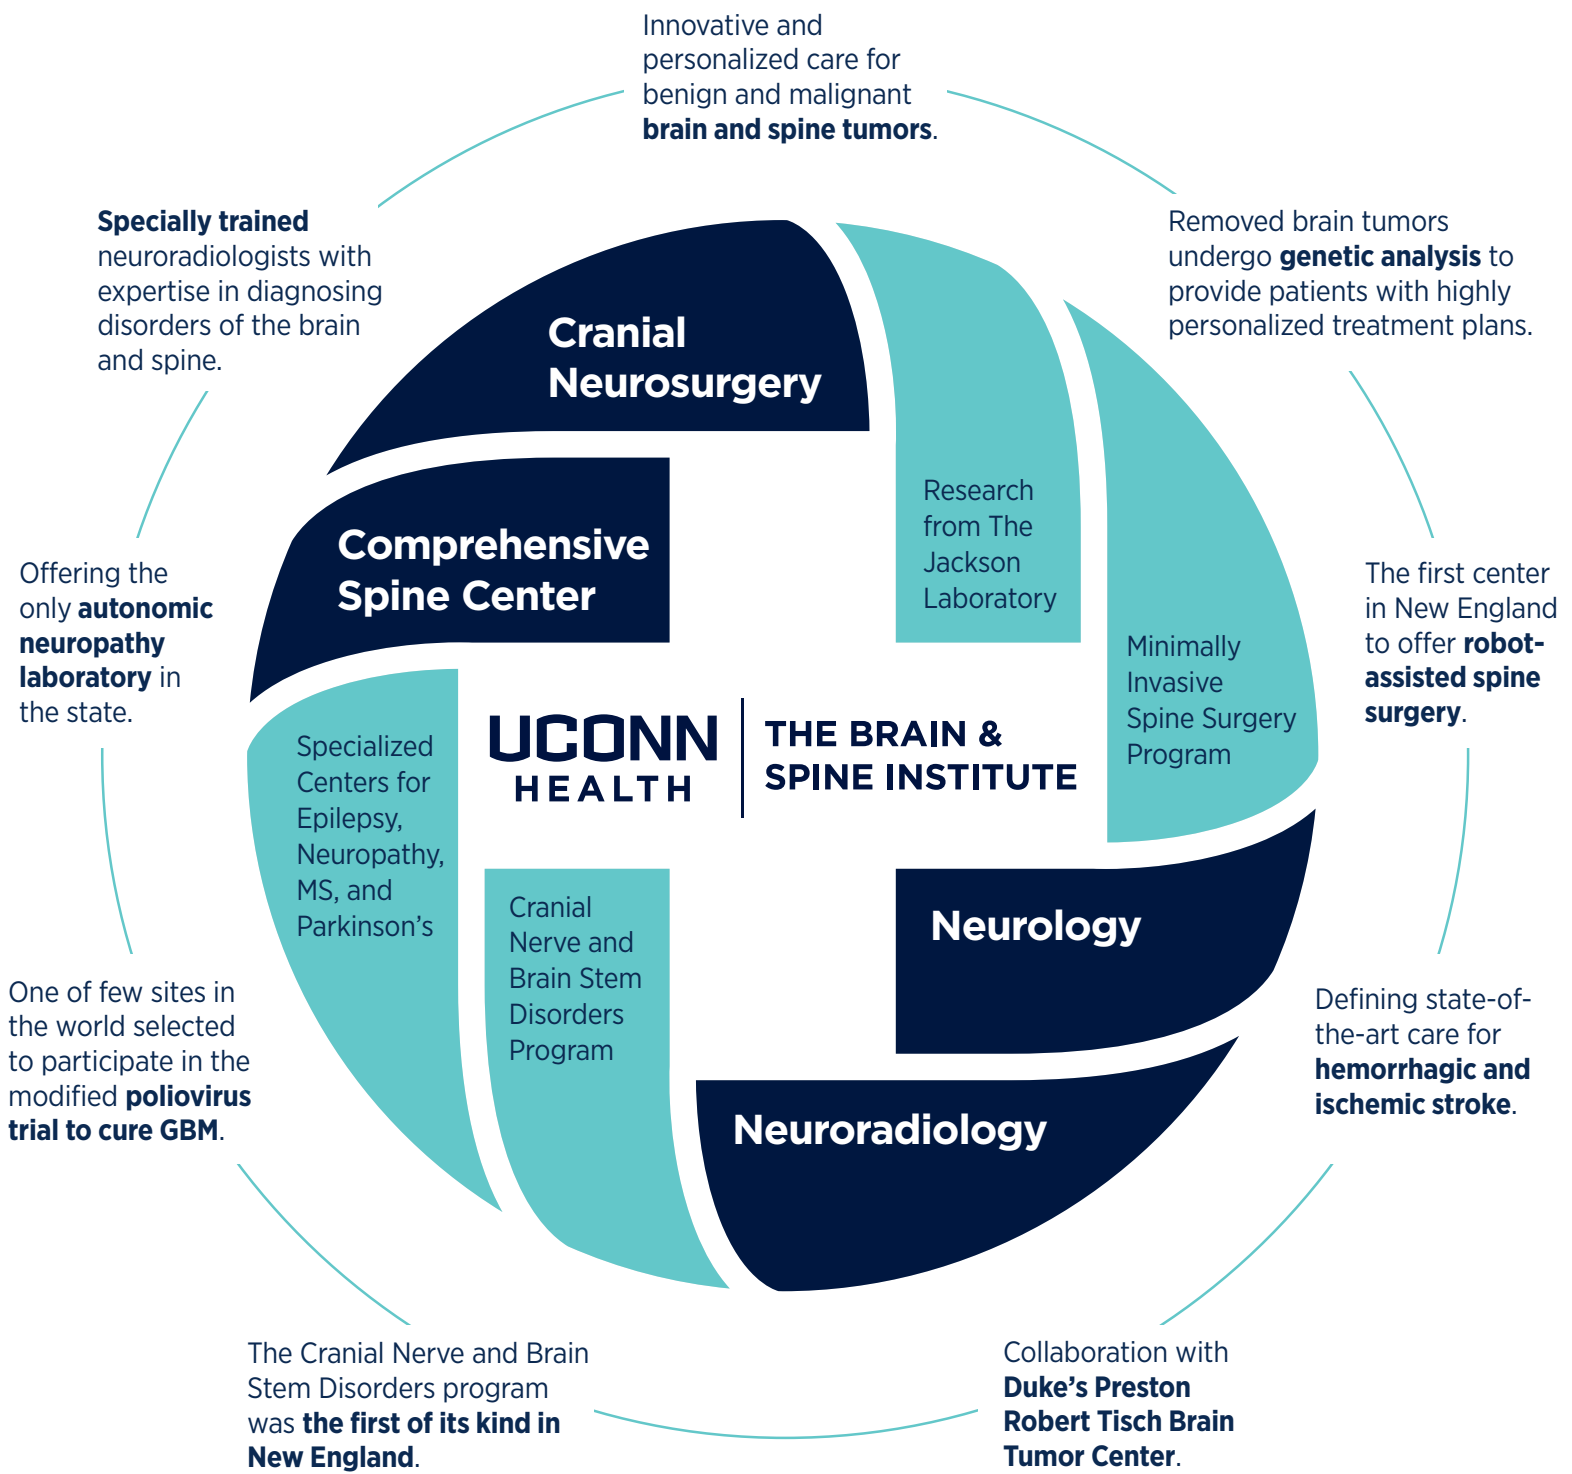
Innovative and personalized care for benign and malignant brain and spine tumors.

Removed brain tumors undergo genetic analysis to provide patients with highly personalized treatment plans.

The first center in New England to offer robot-assisted spine surgery.

Defining state-of-the-art care for hemorrhagic and ischemic stroke.

Collaboration with Duke's Preston Robert Tisch Brain Tumor Center.

The Cranial Nerve and Brain Stem Disorders program was the first of its kind in New England.

One of few sites in the world selected to participate in the modified poliovirus trial to cure GBM.

Offering the only autonomic neuropathy laboratory in the state.

Specially trained neuroradiologists with expertise in diagnosing disorders of the brain and spine.

Cranial Neurosurgery

Research from The Jackson Laboratory

Comprehensive Spine Center

Minimally Invasive Spine Surgery Program

UCONN HEALTH

THE BRAIN & SPINE INSTITUTE

Specialized Centers for Epilepsy, Neuropathy, MS, and Parkinson's

Cranial Nerve and Brain Stem Disorders Program

Neurology

Neuroradiology